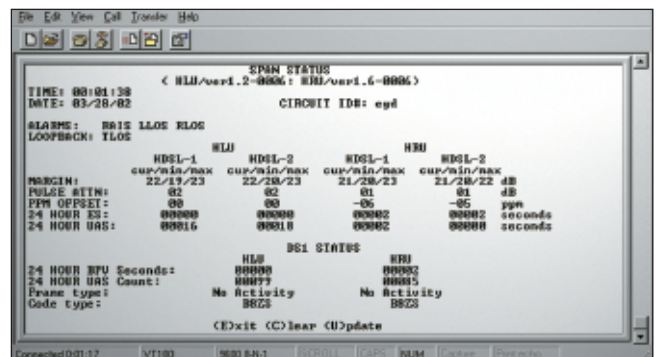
File Edit View Call Transfer Help

SPAN STATUS
< HLU/ver1.2-0006: HRU/ver1.6-0006 >
TIME: 00:01:38
DATE: 03/28/02 CIRCUIT ID#: eyd

ALARMS: RAIS LLOS RLOS
LOOPBACK: TLOS

| | HLU | | HRU | | |
|---|---|---|---|---|---|
| | HDSL-1 | HDSL-2 | HDSL-1 | HDSL-2 | |
| | cur/min/max | cur/min/max | cur/min/max | cur/min/max | |
| MARGIN: | 22/19/23 | 22/20/23 | 21/20/23 | 21/20/22 | dB |
| PULSE ATTN: | 02 | 02 | 01 | 01 | dB |
| PPM OFFSET: | 00 | 00 | -06 | -05 | ppm |
| 24 HOUR ES: | 00000 | 00000 | 00002 | 00002 | seconds |
| 24 HOUR UAS: | 00016 | 00018 | 00002 | 00000 | seconds |

DS1 STATUS

| | HLU | HRU |
|---|---|---|
| 24 HOUR BPV Seconds: | 00000 | 00002 |
| 24 HOUR UAS Count: | 00077 | 00005 |
| Frame type: | No Activity | No Activity |
| Code type: | B8ZS | B8ZS |

(E)xit (C)lear (U)pdate

Connected 0:01:17 VT100 9600 8-N-1 SCROLL CAPS NUM Capture Print echo